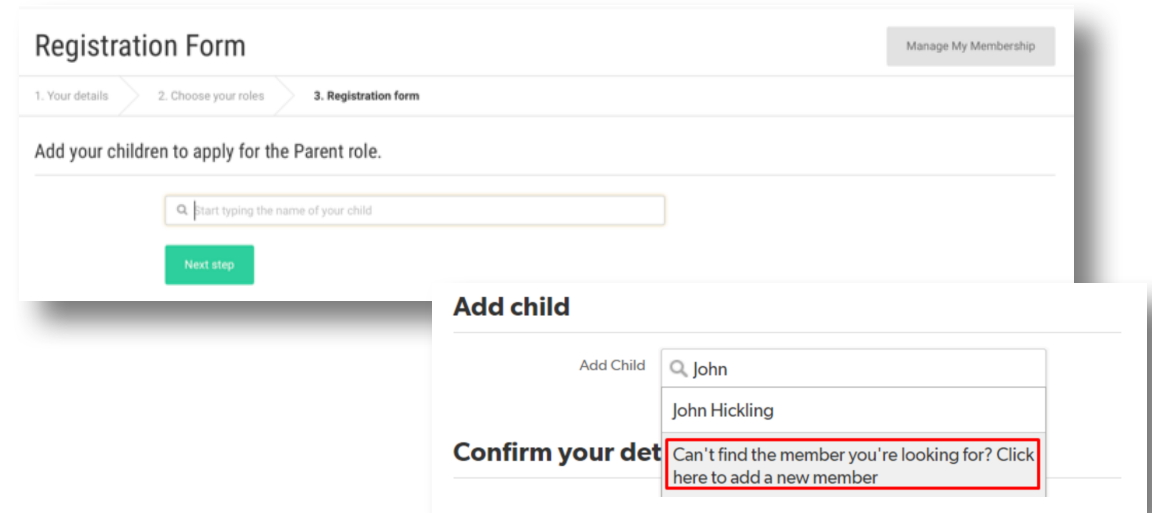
Registration Form

Manage My Membership

1. Your details
2. Choose your roles
3. Registration form

Add your children to apply for the Parent role.

Start typing the name of your child

Next step

Add child

Add Child

John

John Hickling

Confirm your det

Can't find the member you're looking for? Click here to add a new member